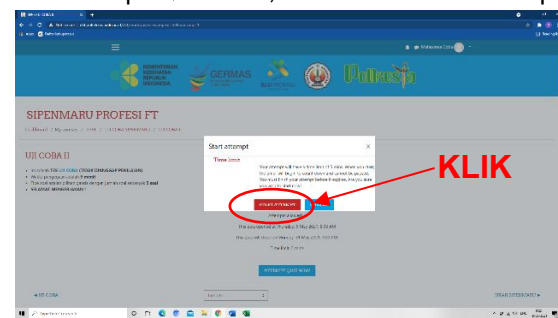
KEMENTERIAN KESEHATAN REPUBLIK INDONESIA

GERMAS

Poltekkes

SIPENMARU PROFESI FT

UJI COBA II

Start attempt

Time limit

Your attempt will have a time limit of 15 mins. When you start, the timer will begin to count down and cannot be paused. You must finish your attempt before it expires. Are you sure you wish to start now?

Start attempt

Cancel

KLIK

ATTEMPT QUIZ NOW

UJI COBA

UJIAN SEBENARNYA